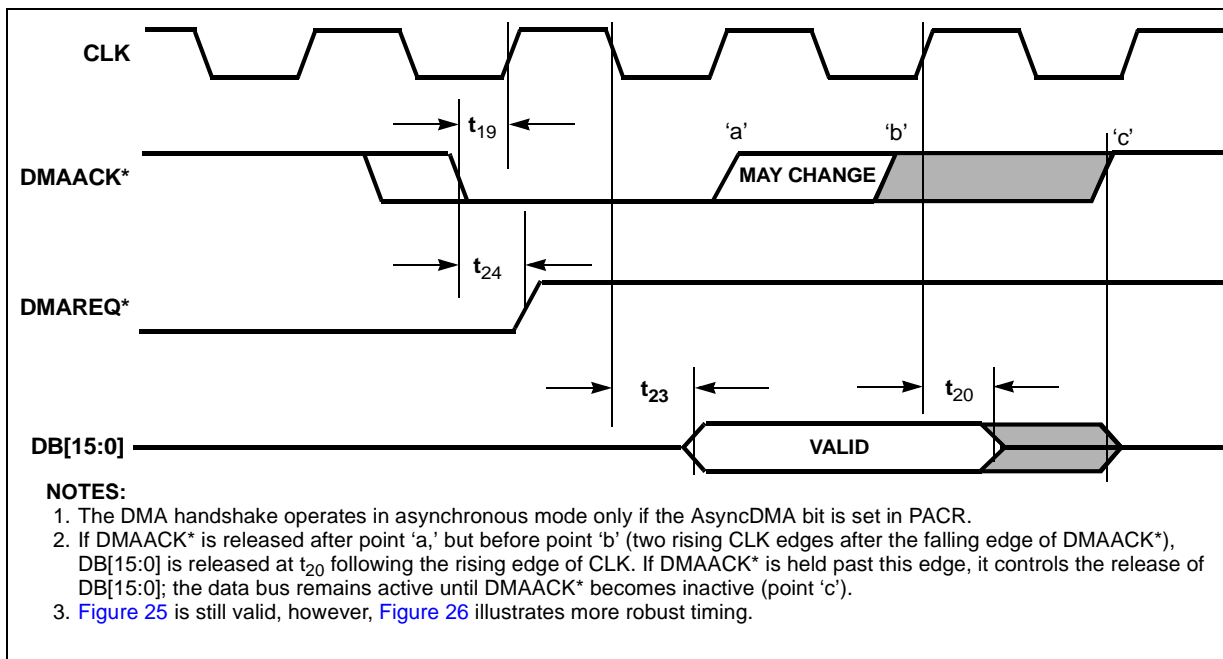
CLK

$t_{19}$

'a'

'b'

'c'

DMAACK*

MAY CHANGE

$t_{24}$

DMAREQ*

$t_{23}$

$t_{20}$

DB[15:0]

VALID

NOTES:
1. The DMA handshake operates in asynchronous mode only if the AsyncDMA bit is set in PACR.
2. If DMAACK* is released after point 'a,' but before point 'b' (two rising CLK edges after the falling edge of DMAACK*), DB[15:0] is released at $t_{20}$ following the rising edge of CLK. If DMAACK* is held past this edge, it controls the release of DB[15:0]; the data bus remains active until DMAACK* becomes inactive (point 'c').
3. Figure 25 is still valid, however, Figure 26 illustrates more robust timing.